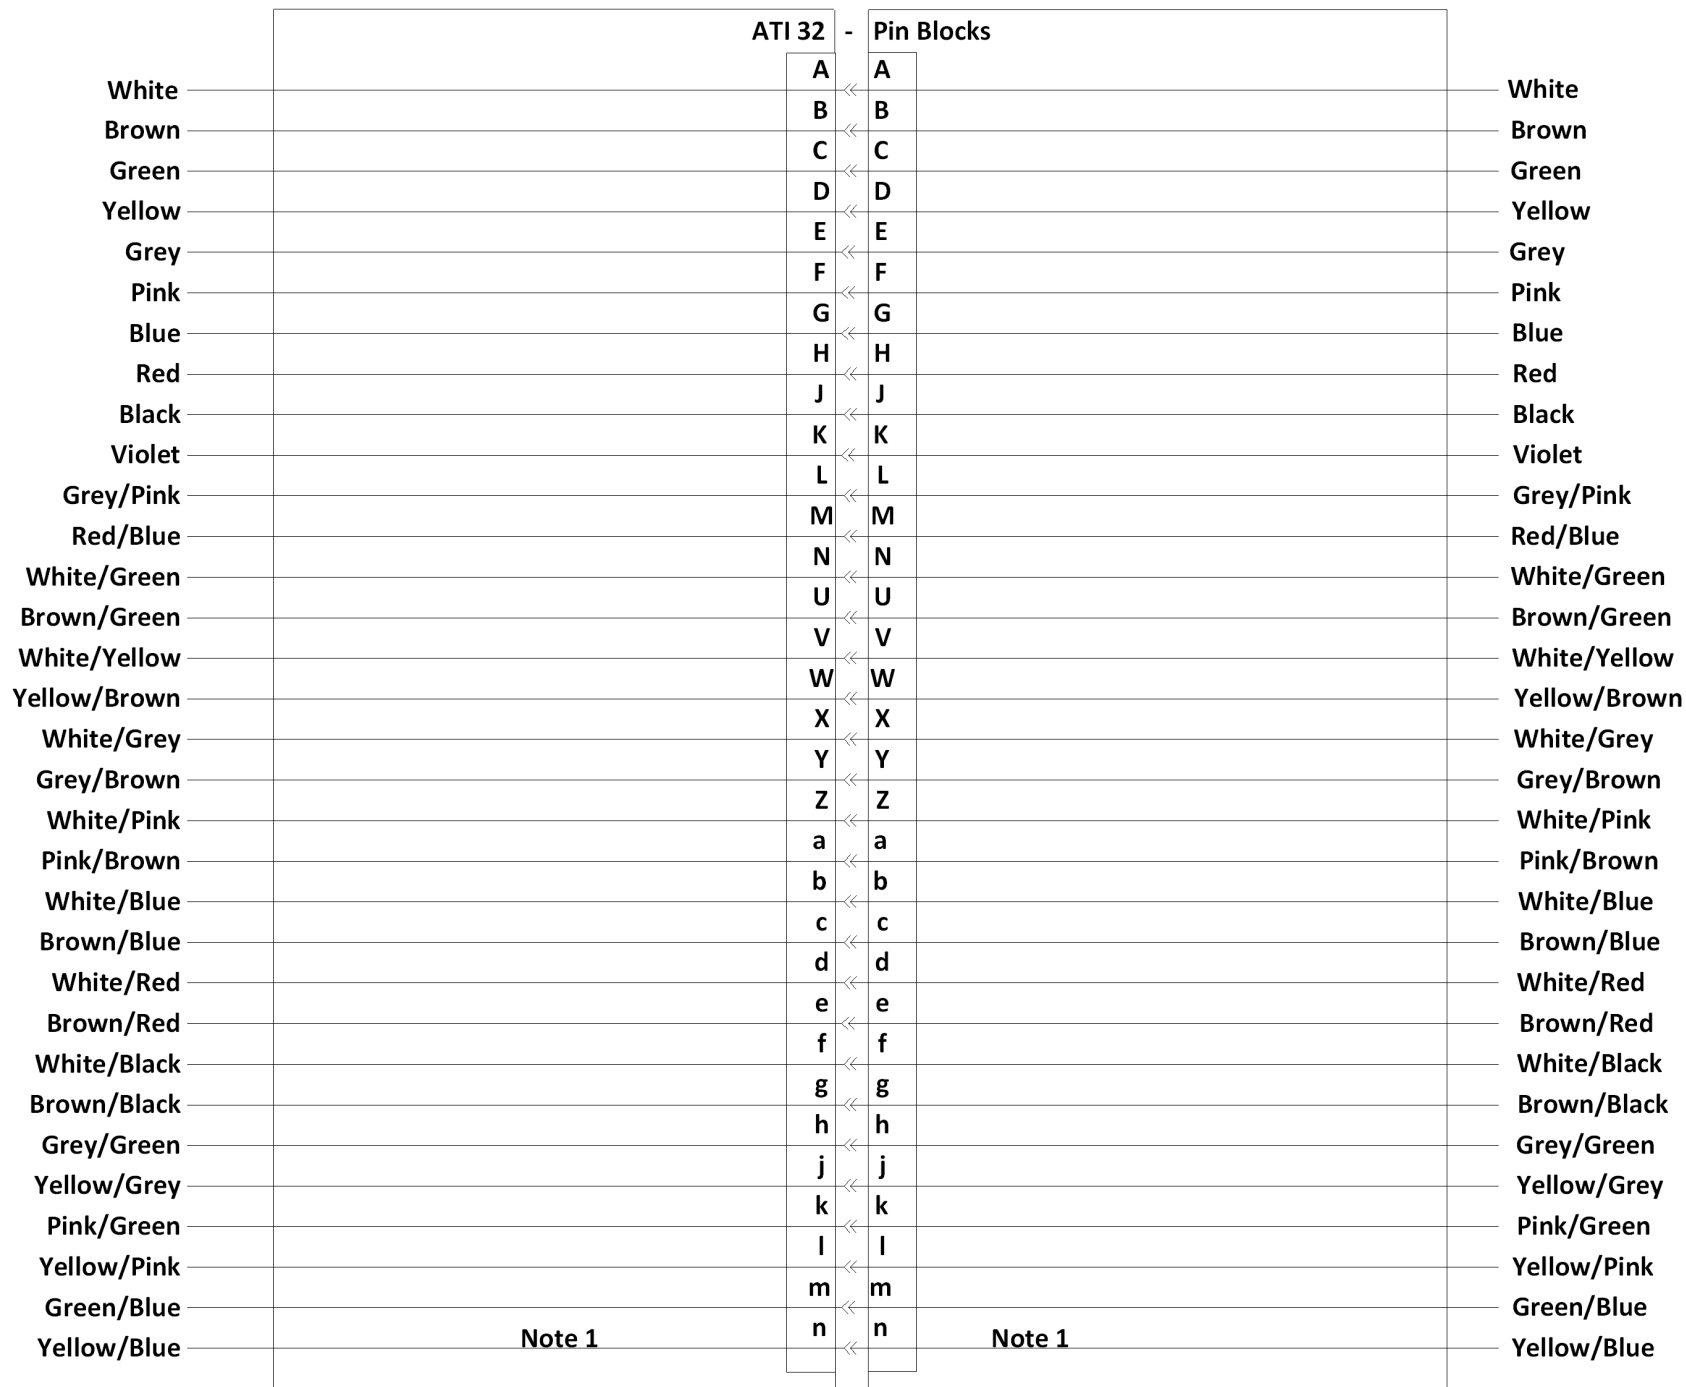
ATI 32 - Pin Blocks

| | | | |
|---|---|---|---|
| White | A | A | White |
| Brown | B | B | Brown |
| Green | C | C | Green |
| Yellow | D | D | Yellow |
| Grey | E | E | Grey |
| Pink | F | F | Pink |
| Blue | G | G | Blue |
| Red | H | H | Red |
| Black | J | J | Black |
| Violet | K | K | Violet |
| Grey/Pink | L | L | Grey/Pink |
| Red/Blue | M | M | Red/Blue |
| White/Green | N | N | White/Green |
| Brown/Green | U | U | Brown/Green |
| White/Yellow | V | V | White/Yellow |
| Yellow/Brown | W | W | Yellow/Brown |
| White/Grey | X | X | White/Grey |
| Grey/Brown | Y | Y | Grey/Brown |
| White/Pink | Z | Z | White/Pink |
| Pink/Brown | a | a | Pink/Brown |
| White/Blue | b | b | White/Blue |
| Brown/Blue | c | c | Brown/Blue |
| White/Red | d | d | White/Red |
| Brown/Red | e | e | Brown/Red |
| White/Black | f | f | White/Black |
| Brown/Black | g | g | Brown/Black |
| Grey/Green | h | h | Grey/Green |
| Yellow/Grey | j | j | Yellow/Grey |
| Pink/Green | k | k | Pink/Green |
| Yellow/Pink | l | l | Yellow/Pink |
| Green/Blue | m | m | Green/Blue |
| Yellow/Blue | n | n | Yellow/Blue |

Note 1

Note 1